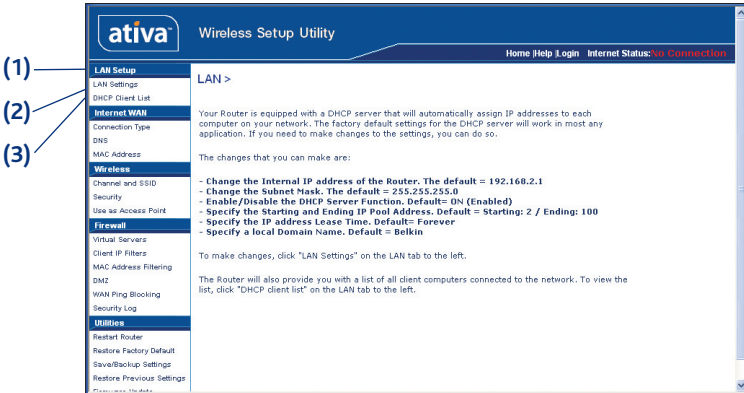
ativa™ Wireless Setup Utility

Home |Help |Login Internet Status:No Connection

(1)
(2)
(3)

LAN Setup
LAN Settings
DHCP Client List
Internet WAN
Connection Type
DNS
MAC Address
Wireless
Channel and SSID
Security
Use as Access Point
Firewall
Virtual Servers
Client IP Filters
MAC Address Filtering
DMZ
WAN Ping Blocking
Security Log
Utilities
Restart Router
Restore Factory Default
Save/Backup Settings
Restore Previous Settings
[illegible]

LAN >

Your Router is equipped with a DHCP server that will automatically assign IP addresses to each computer on your network. The factory default settings for the DHCP server will work in most any application. If you need to make changes to the settings, you can do so.

The changes that you can make are:

- Change the Internal IP address of the Router. The default = 192.168.2.1
- Change the Subnet Mask. The default = 255.255.255.0
- Enable/Disable the DHCP Server Function. Default= ON (Enabled)
- Specify the Starting and Ending IP Pool Address. Default = Starting: 2 / Ending: 100
- Specify the IP address Lease Time. Default= Forever
- Specify a local Domain Name. Default = Belkin

To make changes, click "LAN Settings" on the LAN tab to the left.

The Router will also provide you with a list of all client computers connected to the network. To view the list, click "DHCP client list" on the LAN tab to the left.